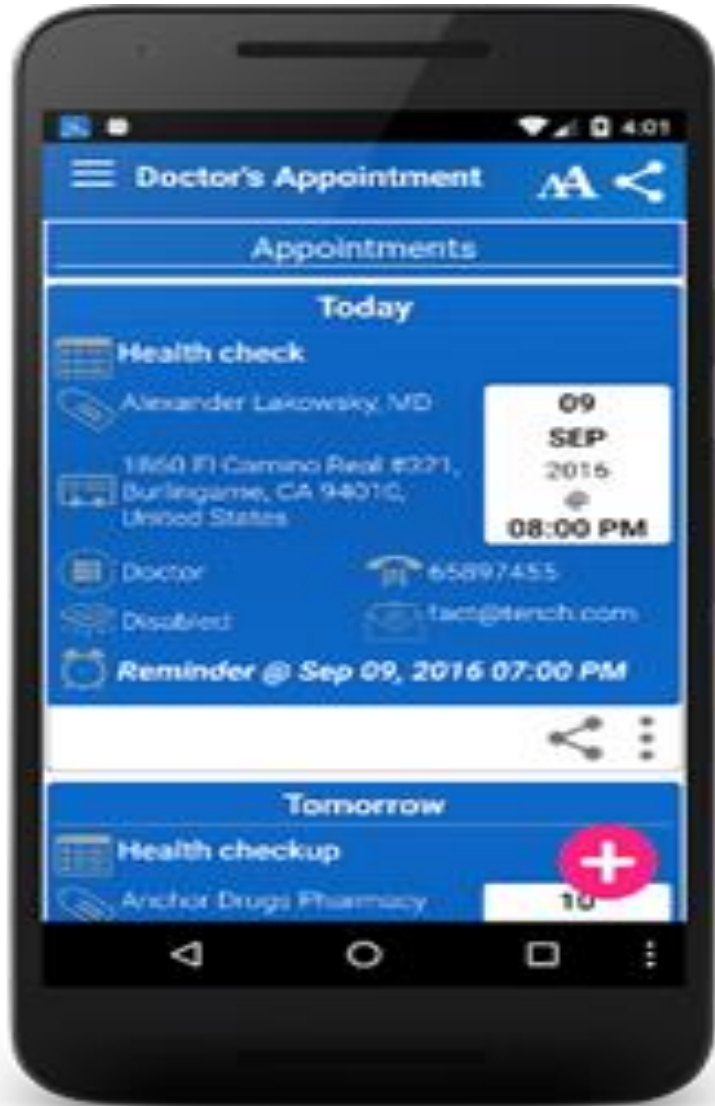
4:01

Doctor's Appointment

AA

Appointments

Today

Health check

Alexander Lakowsky, MD

09
SEP
2016
@
08:00 PM

1860 El Camino Real #371, Burlingame, CA 94010, United States

Doctor

65897455

Disabled

fact@tench.com

Reminder @ Sep 09, 2016 07:00 PM

Tomorrow

Health checkup

Anchor Drugs Pharmacy

10